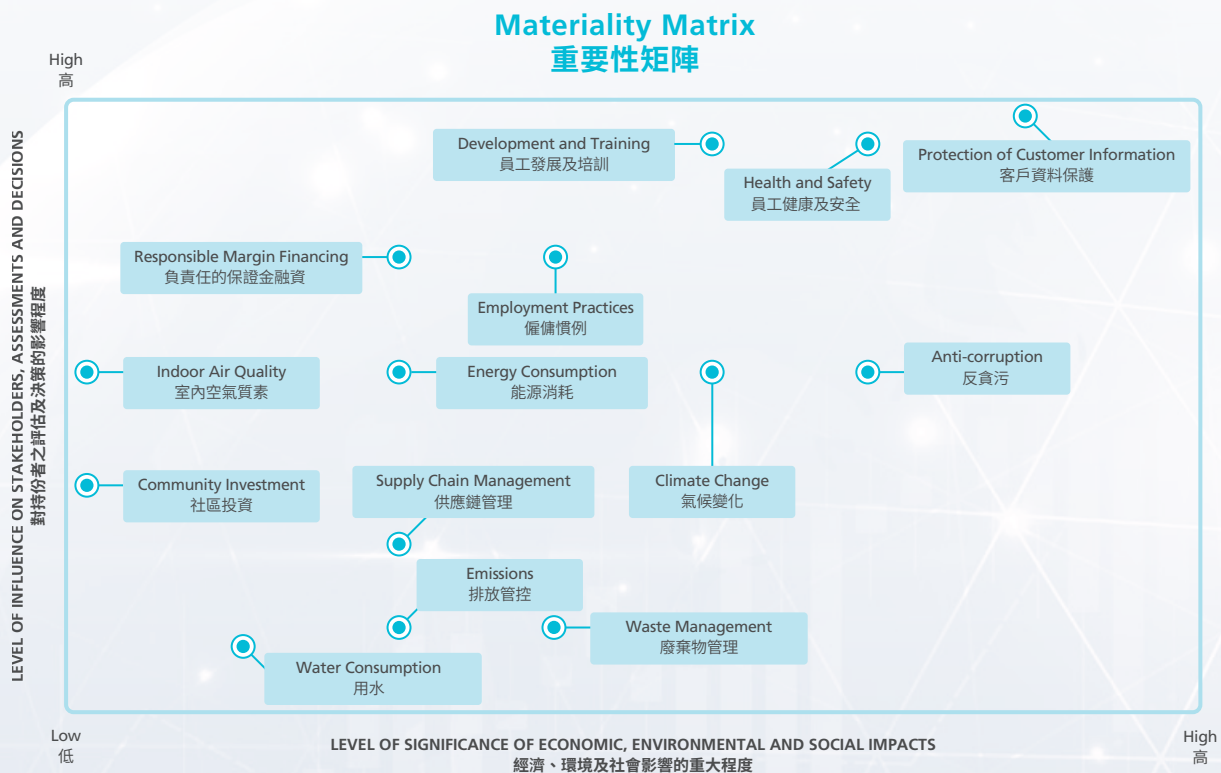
Materiality Matrix
重要性矩陣

High
高

LEVEL OF INFLUENCE ON STAKEHOLDERS, ASSESSMENTS AND DECISIONS
對持份者之評估及決策的影響程度

Development and Training
員工發展及培訓

Health and Safety
員工健康及安全

Protection of Customer Information
客戶資料保護

Responsible Margin Financing
負責任的保證金融資

Employment Practices
僱傭慣例

Indoor Air Quality
室內空氣質素

Energy Consumption
能源消耗

Anti-corruption
反貪污

Community Investment
社區投資

Supply Chain Management
供應鏈管理

Climate Change
氣候變化

Emissions
排放管控

Waste Management
廢棄物管理

Water Consumption
用水

Low
低

LEVEL OF SIGNIFICANCE OF ECONOMIC, ENVIRONMENTAL AND SOCIAL IMPACTS
經濟、環境及社會影響的重大程度

High
高